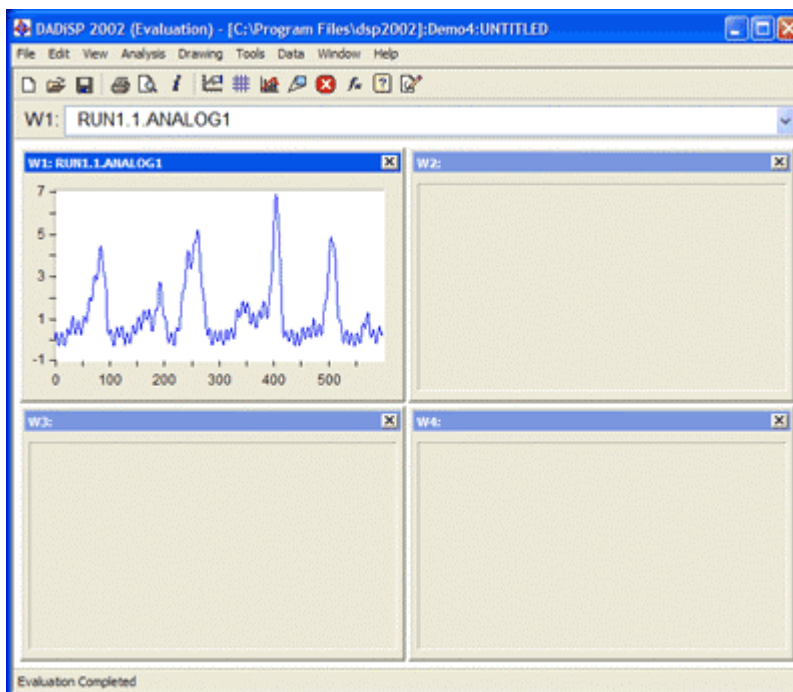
DADiSP 2002 (Evaluation) - [C:\Program Files\dsp2002]:Demo4:UNTITLED

File Edit View Analysis Drawing Tools Data Window Help

W1: RUN1.1.ANALOG1

W1: RUN1.1.ANALOG1

7
5
3
1
-1
0 100 200 300 400 500

W2:

W3:

W4:

Evaluation Completed